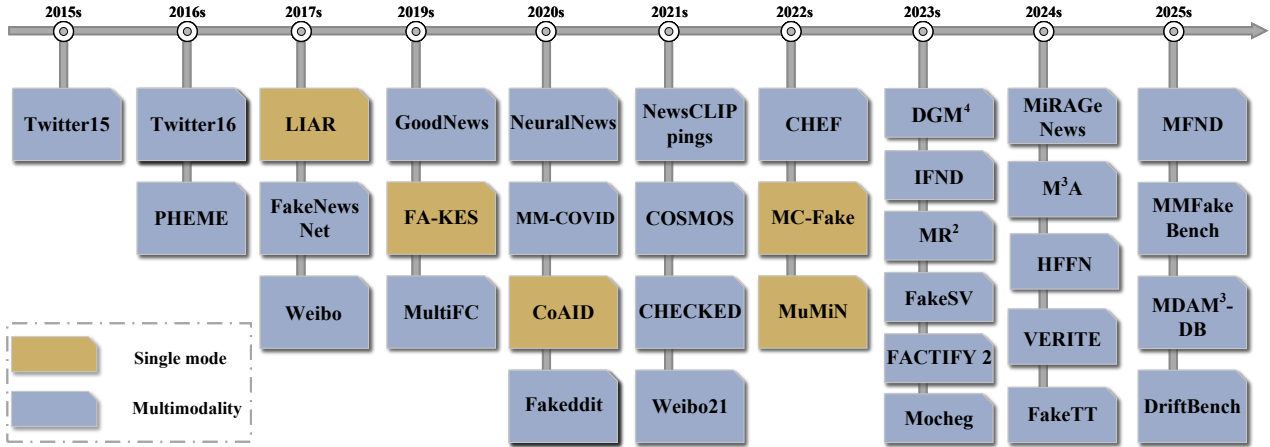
2015s 2016s 2017s 2019s 2020s 2021s 2022s 2023s 2024s 2025s

Twitter15

Twitter16
PHEME

LIAR
FakeNews Net
Weibo

GoodNews
FA-KES
MultiFC

NeuralNews
MM-COVID
CoAID
Fakeddit

NewsCLIP pings
COSMOS
CHECKED
Weibo21

CHEF
MC-Fake
MuMiN

DGM$^4$
IFND
MR$^2$
FakeSV
FACTIFY 2
Mocheg

MiRAGe News
M$^3$A
HFFN
VERITE
FakeTT

MFND
MMFake Bench
MDAM$^3$-DB
DriftBench

Single mode
Multimodality